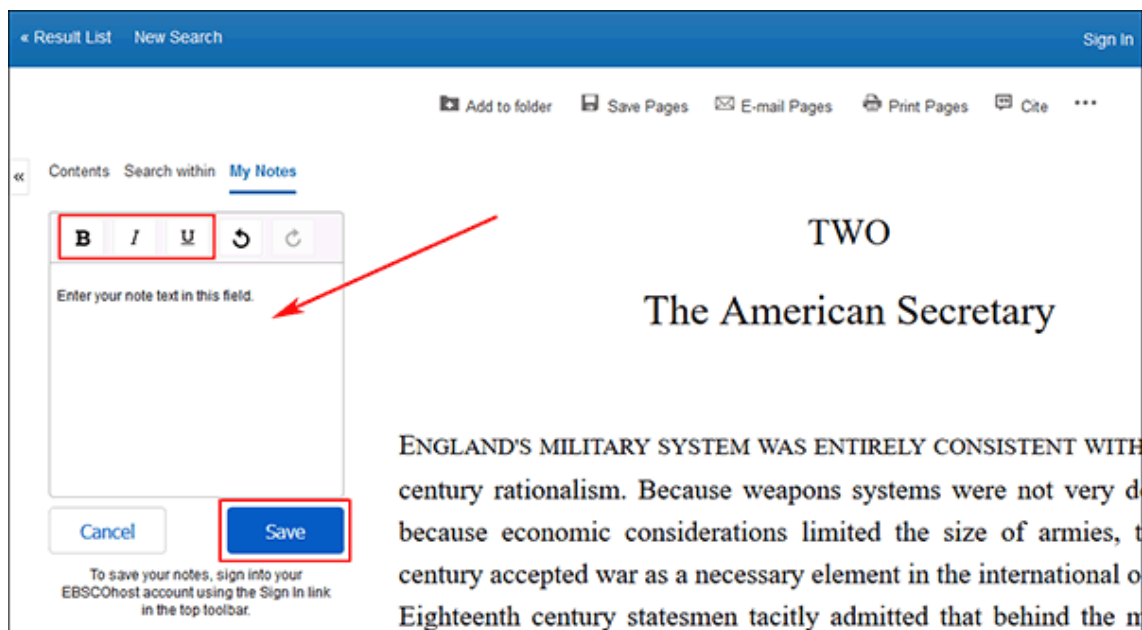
« Result List New Search

Sign In

Add to folder Save Pages E-mail Pages Print Pages Cite •••

«

Contents Search within My Notes

B I U

Enter your note text in this field.

Cancel

Save

To save your notes, sign into your EBSCOhost account using the Sign In link in the top toolbar.

TWO

The American Secretary

ENGLAND'S MILITARY SYSTEM WAS ENTIRELY CONSISTENT WITH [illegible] century rationalism. Because weapons systems were not very d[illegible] because economic considerations limited the size of armies, t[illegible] century accepted war as a necessary element in the international o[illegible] Eighteenth century statesmen tacitly admitted that behind the m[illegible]